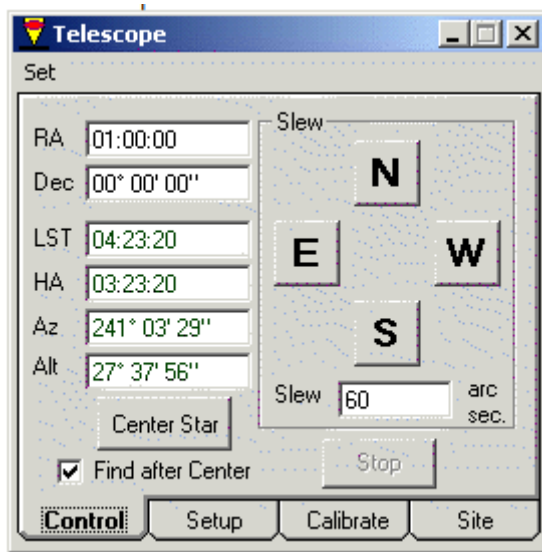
Telescope

Set

RA 01:00:00

Dec 00° 00' 00''

LST 04:23:20

HA 03:23:20

Az 241° 03' 29''

Alt 27° 37' 56''

Center Star

Find after Center

Slew

N

E

W

S

Slew 60 arc sec.

Stop

Control

Setup

Calibrate

Site